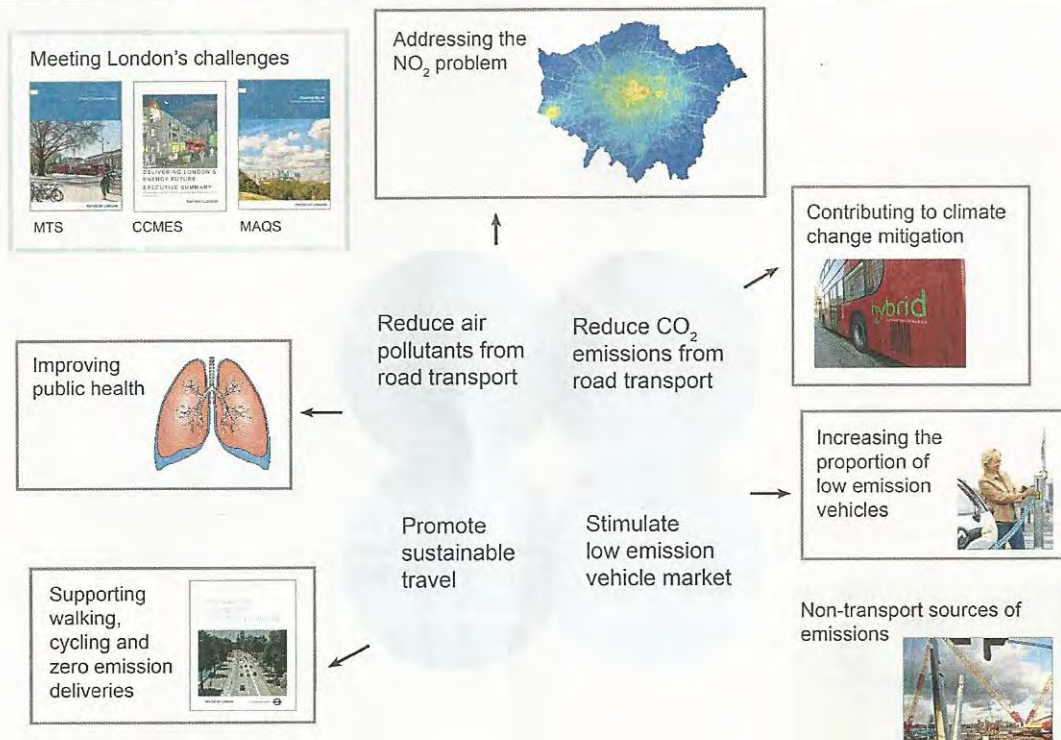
Meeting London's challenges

DELIVERING LONDON'S ENERGY FUTURE EXECUTIVE SUMMARY

MTS CCMES MAQS

Addressing the $NO_2$ problem

Contributing to climate change mitigation

hybrid

Reduce air pollutants from road transport

Reduce $CO_2$ emissions from road transport

Improving public health

Increasing the proportion of low emission vehicles

Promote sustainable travel

Stimulate low emission vehicle market

Supporting walking, cycling and zero emission deliveries

Non-transport sources of emissions